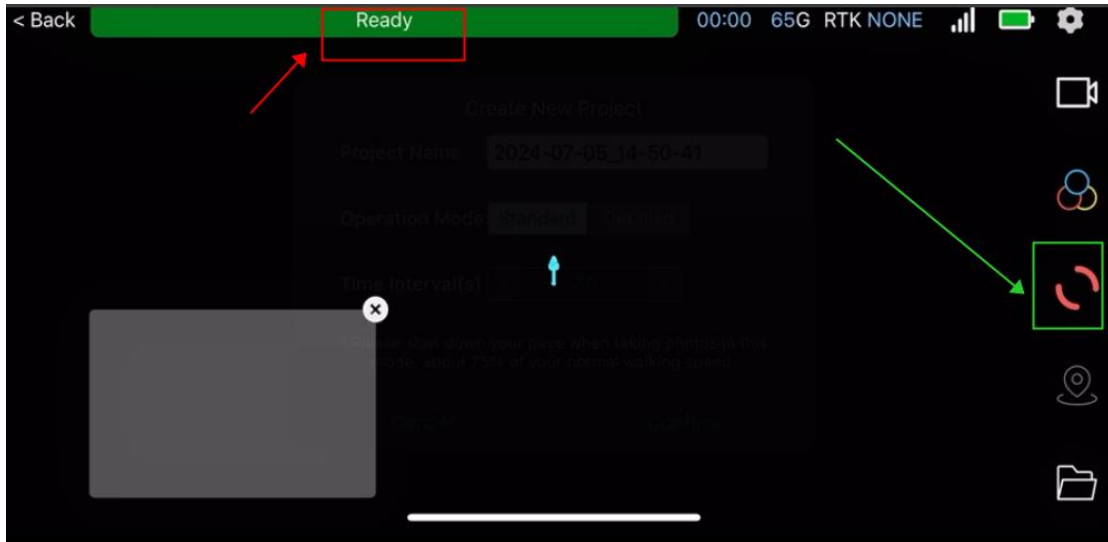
< Back

Ready

00:00 65G RTK NONE

Create New Project

Project Name 2024-07-05_14-50-41

Operation Mode Standard Detailed

Time Interval(s) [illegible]

*Please slow down your pace when taking photos in this mode, about 75% of your normal walking speed.

Cancel Confirm